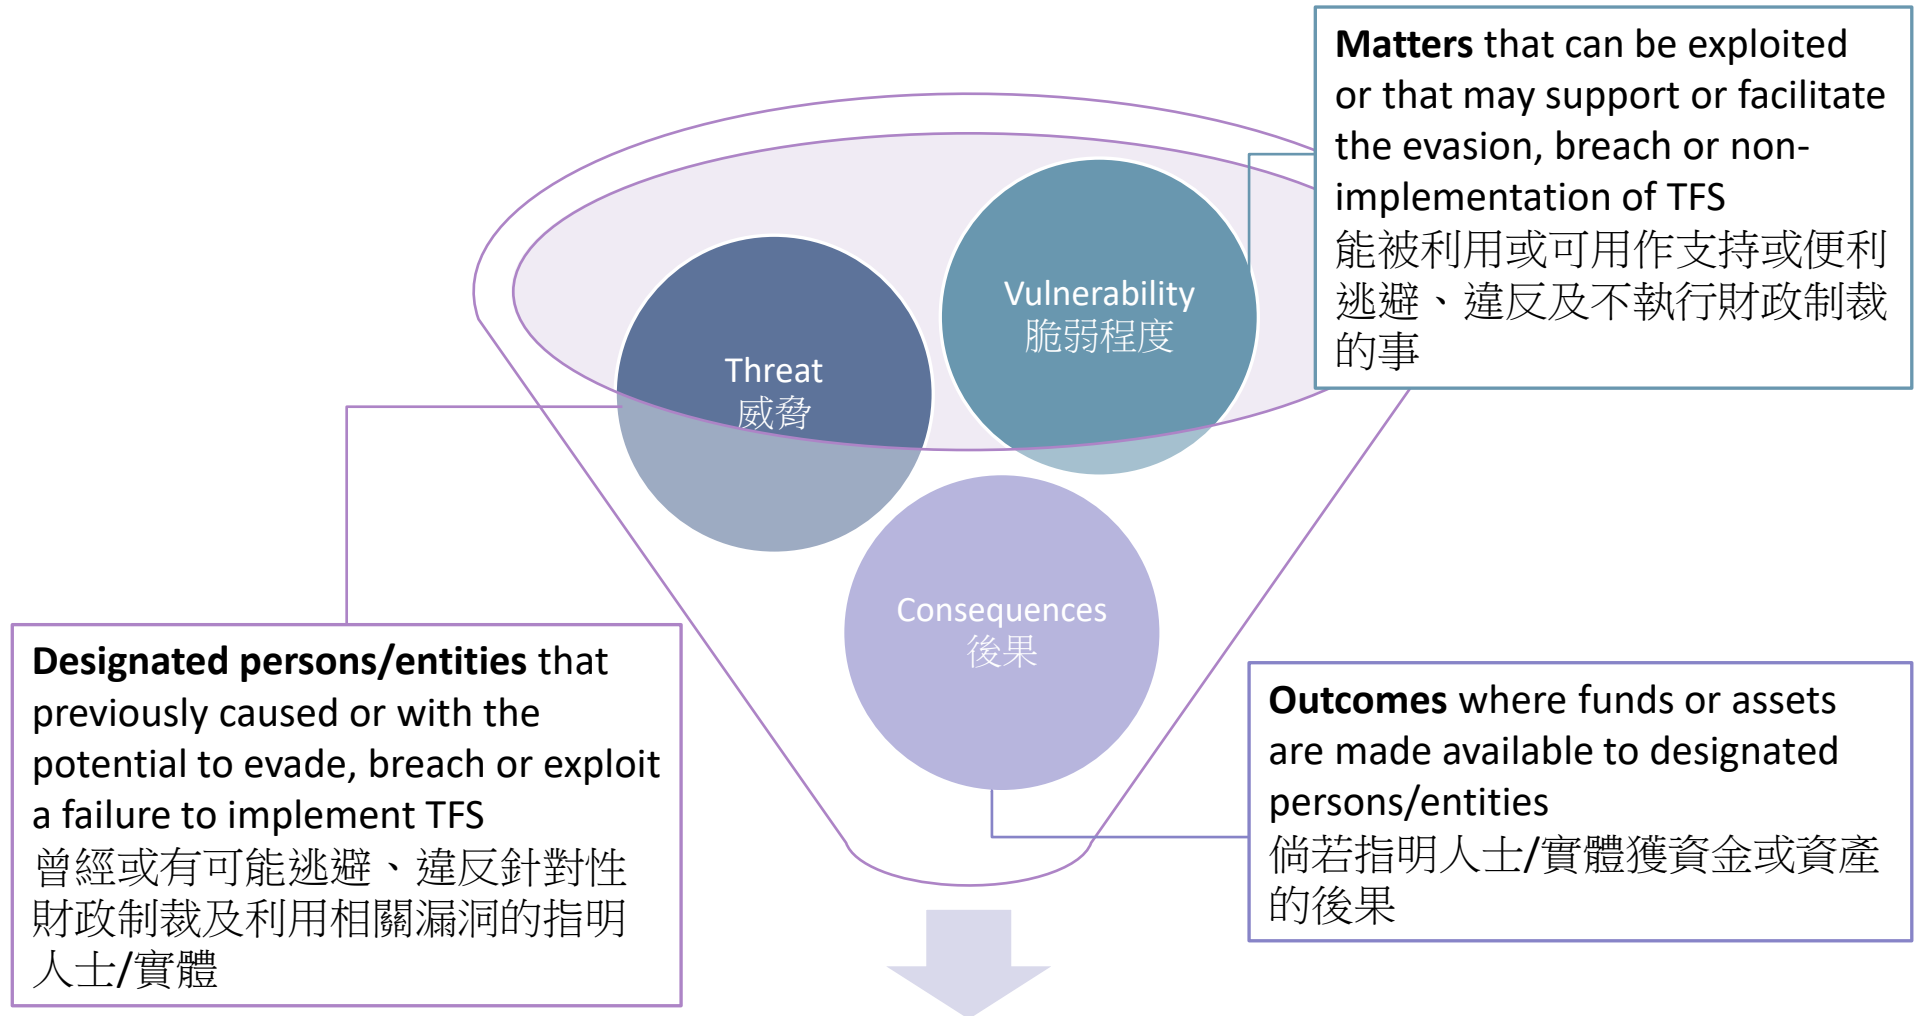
**Matters** that can be exploited or that may support or facilitate the evasion, breach or non-implementation of TFS
能被利用或可用作支持或便利逃避、違反及不執行財政制裁的事

Vulnerability
脆弱程度

Threat
威脅

Consequences
後果

**Designated persons/entities** that previously caused or with the potential to evade, breach or exploit a failure to implement TFS
曾經或有可能逃避、違反針對性財政制裁及利用相關漏洞的指明人士/實體

**Outcomes** where funds or assets are made available to designated persons/entities
倘若指明人士/實體獲資金或資產的後果